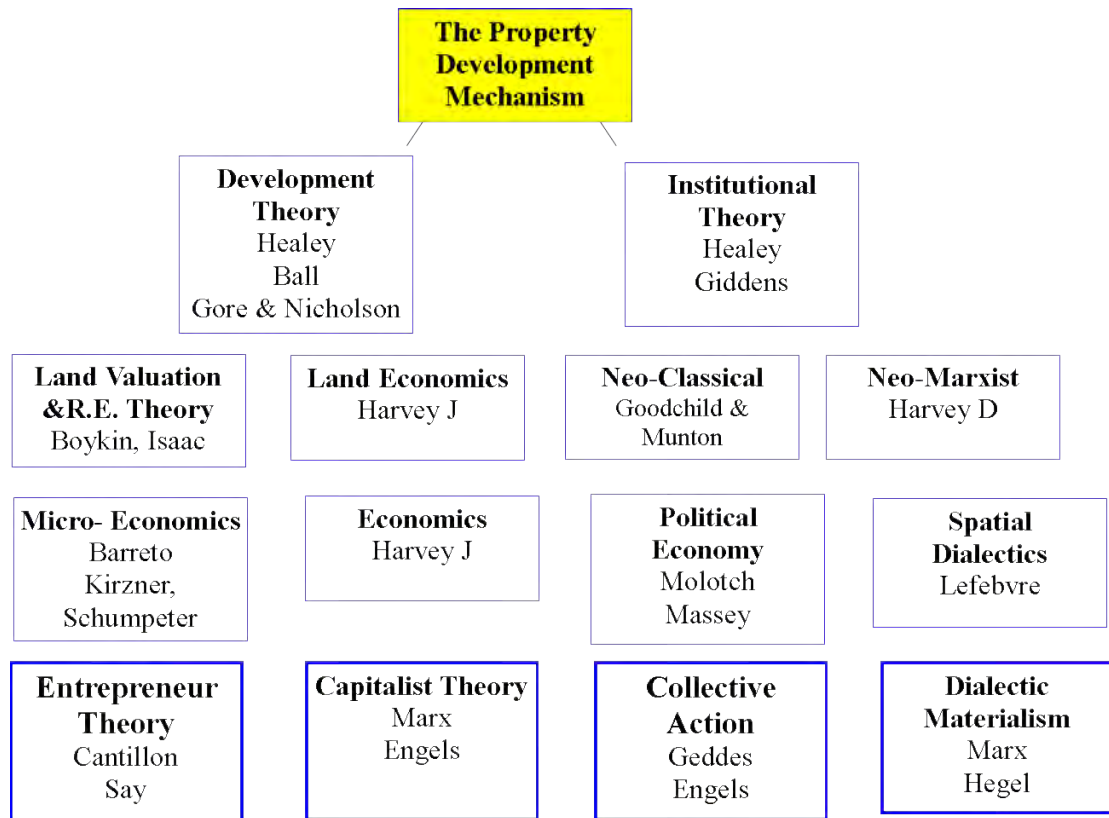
The Property Development Mechanism

Development Theory
Healey
Ball
Gore & Nicholson

Institutional Theory
Healey
Giddens

Land Valuation &R.E. Theory
Boykin, Isaac

Land Economics
Harvey J

Neo-Classical
Goodchild & Munton

Neo-Marxist
Harvey D

Micro- Economics
Barreto
Kirzner,
Schumpeter

Economics
Harvey J

Political Economy
Molotch
Massey

Spatial Dialectics
Lefebvre

Entrepreneur Theory
Cantillon
Say

Capitalist Theory
Marx
Engels

Collective Action
Geddes
Engels

Dialectic Materialism
Marx
Hegel